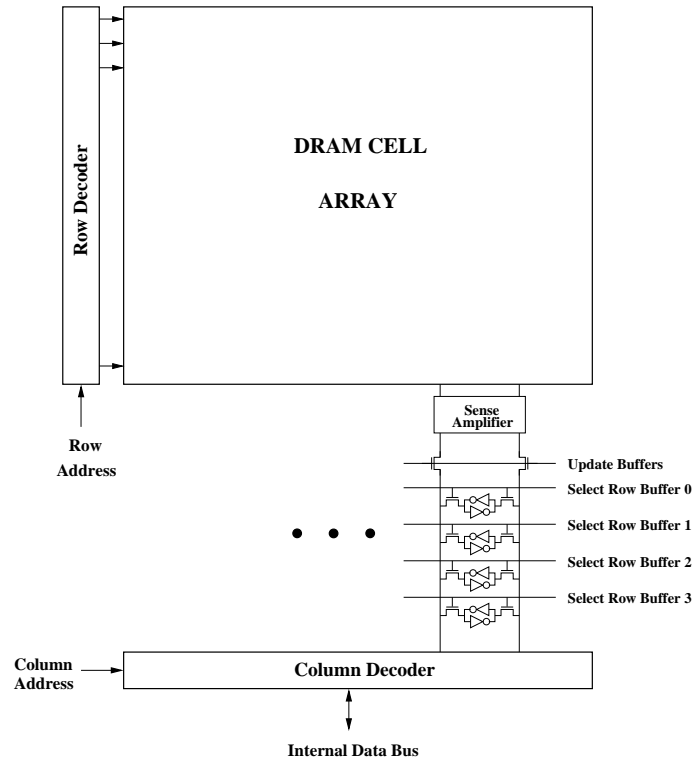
Row Decoder

DRAM CELL

ARRAY

Row Address

Sense Amplifier

Update Buffers

Select Row Buffer 0

Select Row Buffer 1

Select Row Buffer 2

Select Row Buffer 3

Column Address

Column Decoder

Internal Data Bus